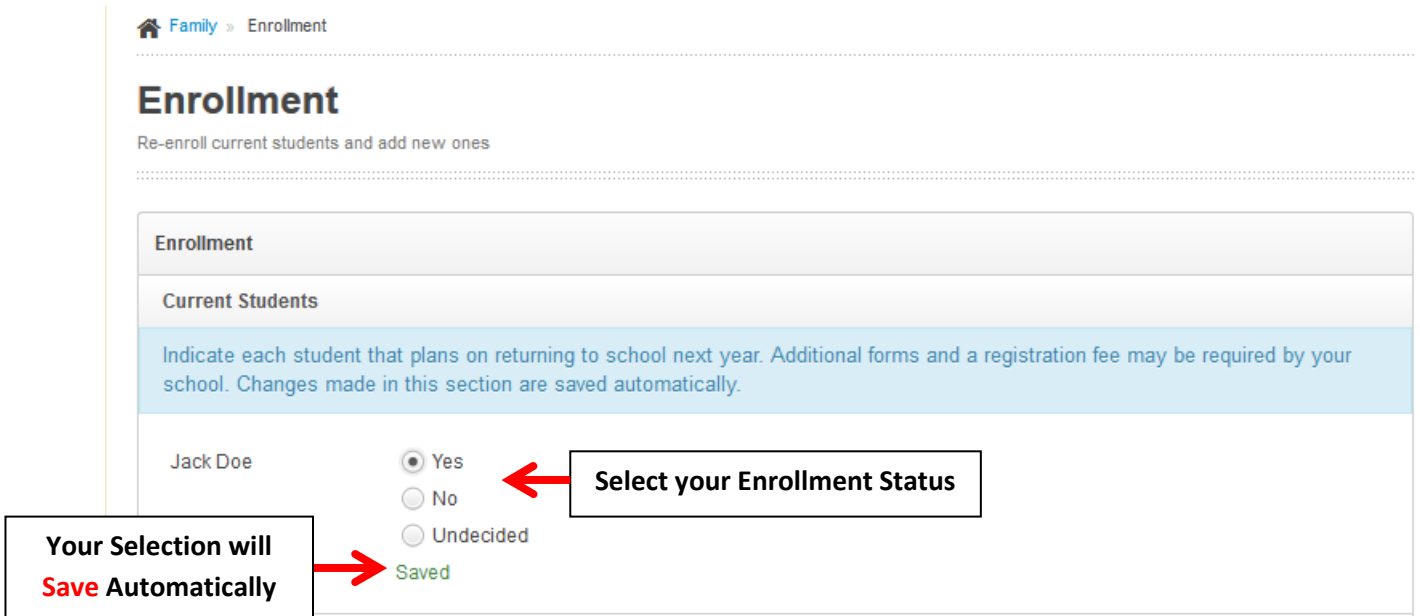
Family » Enrollment

Enrollment

Re-enroll current students and add new ones

Enrollment

Current Students

Indicate each student that plans on returning to school next year. Additional forms and a registration fee may be required by your school. Changes made in this section are saved automatically.

Jack Doe

Yes

No

Undecided

Saved

Select your Enrollment Status

Your Selection will Save Automatically